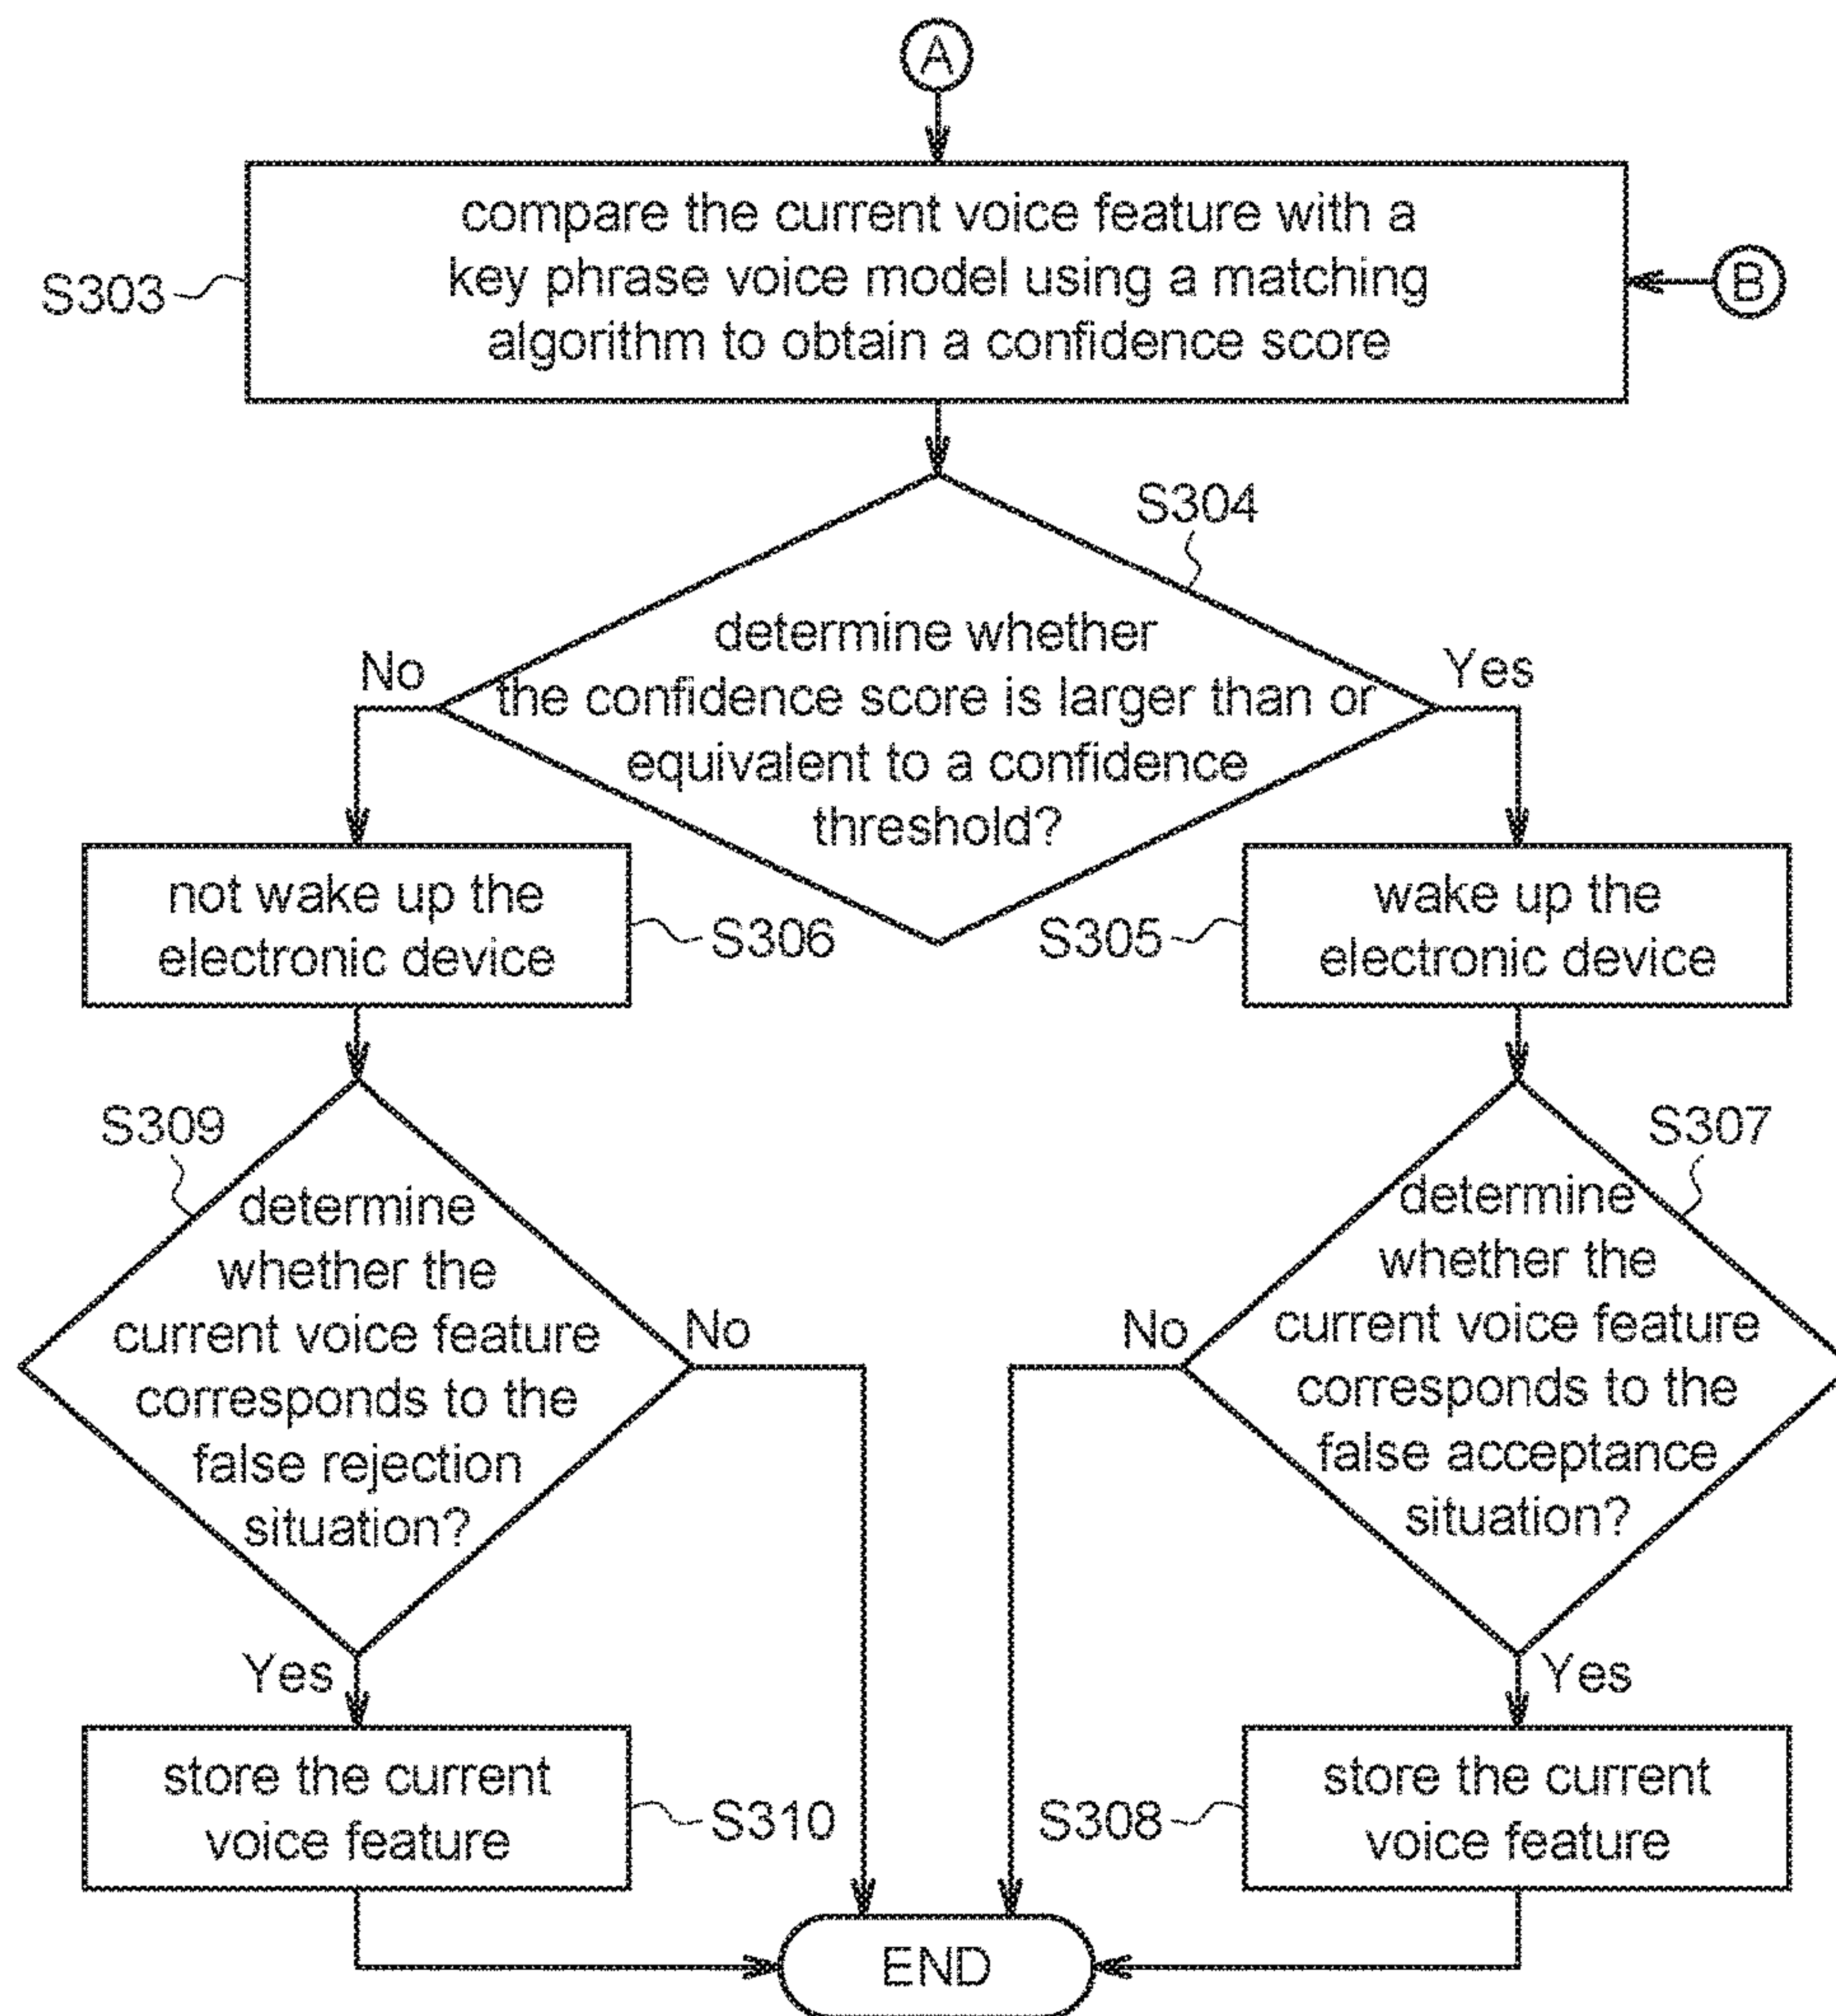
A

S303

compare the current voice feature with a key phrase voice model using a matching algorithm to obtain a confidence score

B

S304

determine whether the confidence score is larger than or equivalent to a confidence threshold?

No

Yes

not wake up the electronic device

S306

S305

wake up the electronic device

S309

determine whether the current voice feature corresponds to the false rejection situation?

No

S307

determine whether the current voice feature corresponds to the false acceptance situation?

No

Yes

Yes

store the current voice feature

S310

S308

store the current voice feature

END